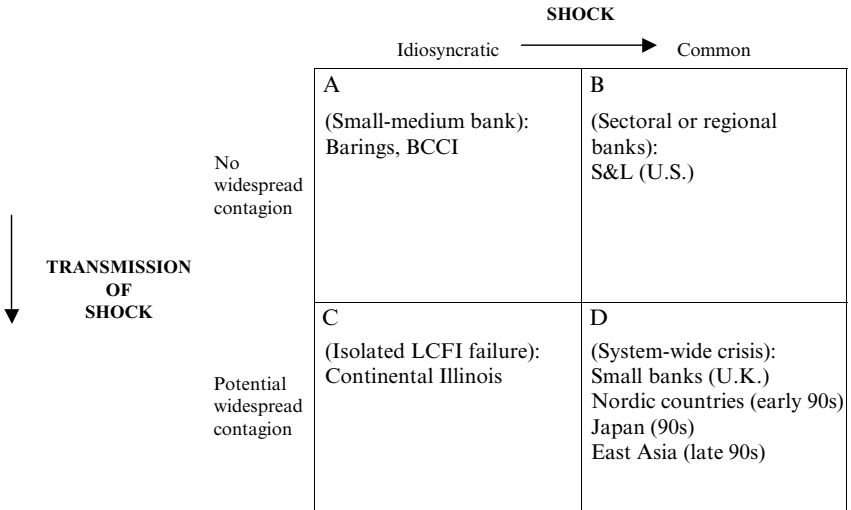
SHOCK

Idiosyncratic Common

TRANSMISSION OF SHOCK

|  | Idiosyncratic | Common |
|---|---|---|
| No widespread contagion | A<br>(Small-medium bank): Barings, BCCI | B<br>(Sectoral or regional banks): S&L (U.S.) |
| Potential widespread contagion | C<br>(Isolated LCFI failure): Continental Illinois | D<br>(System-wide crisis): Small banks (U.K.) Nordic countries (early 90s) Japan (90s) East Asia (late 90s) |